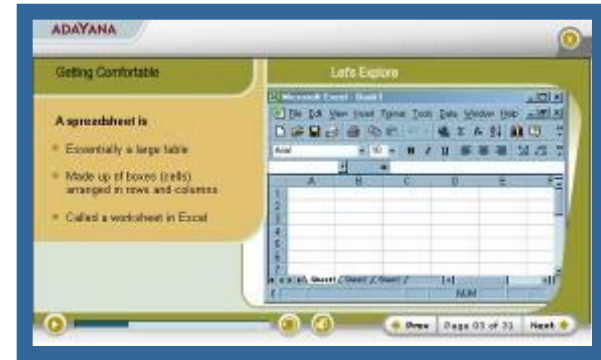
ADAYANA

Getting Comfortable

Let's Explore

A spreadsheet is

Essentially a large table

Made up of boxes (cells) arranged in rows and columns

Called a worksheet in Excel

Microsoft Excel - Book1

File Edit View Insert Format Tools Data Window Help

Arial

10

| | A | B | C | D | E |
|---|---|---|---|---|---|
| 1 | | | | | |
| 2 | | | | | |
| 3 | | | | | |
| 4 | | | | | |
| 5 | | | | | |
| 6 | | | | | |
| 7 | | | | | |

Sheet1 / Sheet2 / Sheet3

NUM

Prev Page 03 of 31 Next